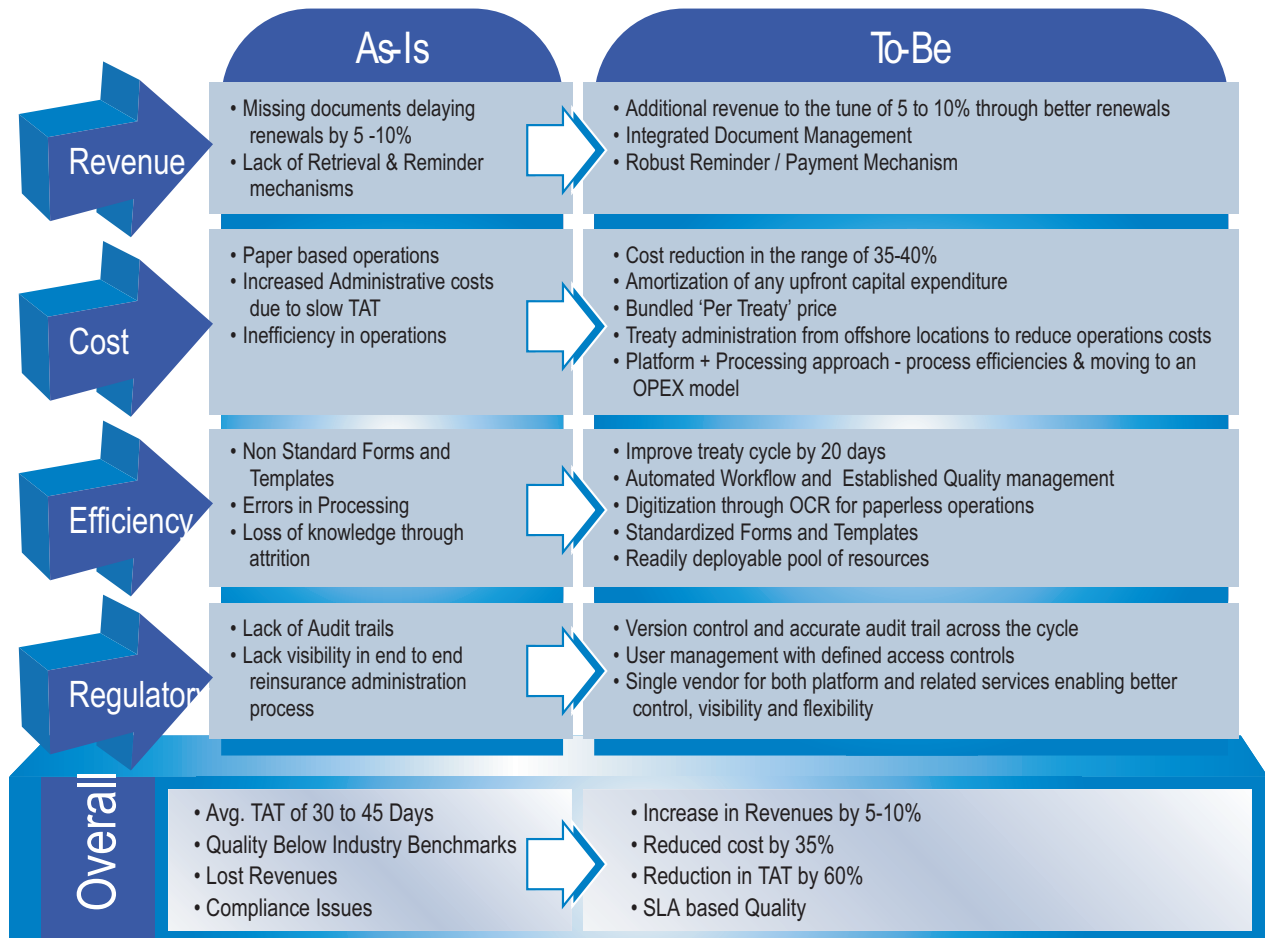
As-Is

To-Be

Revenue

• Missing documents delaying renewals by 5 -10%
• Lack of Retrieval & Reminder mechanisms

• Additional revenue to the tune of 5 to 10% through better renewals
• Integrated Document Management
• Robust Reminder / Payment Mechanism

Cost

• Paper based operations
• Increased Administrative costs due to slow TAT
• Inefficiency in operations

• Cost reduction in the range of 35-40%
• Amortization of any upfront capital expenditure
• Bundled 'Per Treaty' price
• Treaty administration from offshore locations to reduce operations costs
• Platform + Processing approach - process efficiencies & moving to an OPEX model

Efficiency

• Non Standard Forms and Templates
• Errors in Processing
• Loss of knowledge through attrition

• Improve treaty cycle by 20 days
• Automated Workflow and Established Quality management
• Digitization through OCR for paperless operations
• Standardized Forms and Templates
• Readily deployable pool of resources

Regulatory

• Lack of Audit trails
• Lack visibility in end to end reinsurance administration process

• Version control and accurate audit trail across the cycle
• User management with defined access controls
• Single vendor for both platform and related services enabling better control, visibility and flexibility

Overall

• Avg. TAT of 30 to 45 Days
• Quality Below Industry Benchmarks
• Lost Revenues
• Compliance Issues

• Increase in Revenues by 5-10%
• Reduced cost by 35%
• Reduction in TAT by 60%
• SLA based Quality